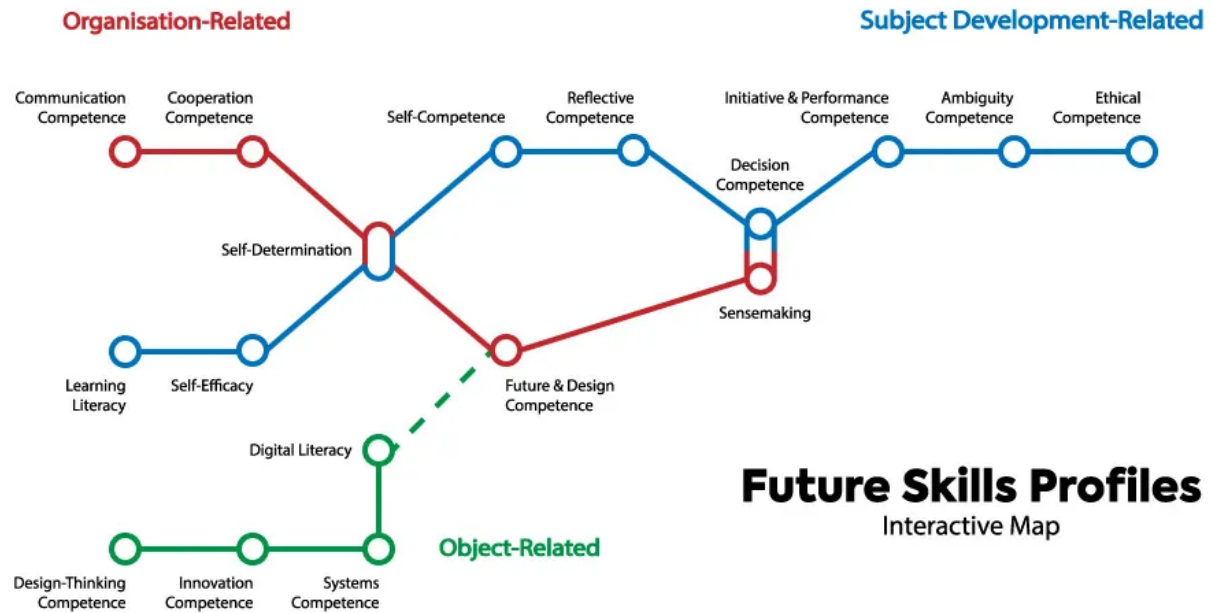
Organisation-Related

Subject Development-Related

Communication Competence

Cooperation Competence

Self-Competence

Reflective Competence

Initiative & Performance Competence

Ambiguity Competence

Ethical Competence

Decision Competence

Self-Determination

Sensemaking

Learning Literacy

Self-Efficacy

Future & Design Competence

Digital Literacy

Future Skills Profiles

Interactive Map

Object-Related

Design-Thinking Competence

Innovation Competence

Systems Competence